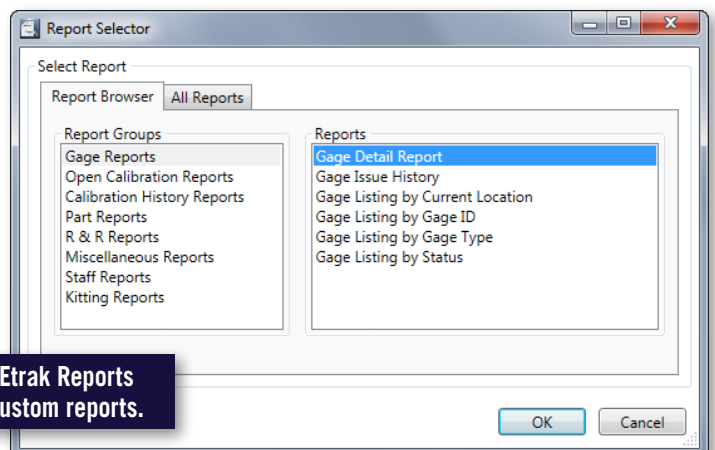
Report Selector

Select Report

Report Browser | All Reports

Report Groups
Gage Reports
Open Calibration Reports
Calibration History Reports
Part Reports
R & R Reports
Miscellaneous Reports
Staff Reports
Kitting Reports

Reports
Gage Detail Report
Gage Issue History
Gage Listing by Current Location
Gage Listing by Gage ID
Gage Listing by Gage Type
Gage Listing by Status

Etrak Reports
ustom reports.

OK
Cancel